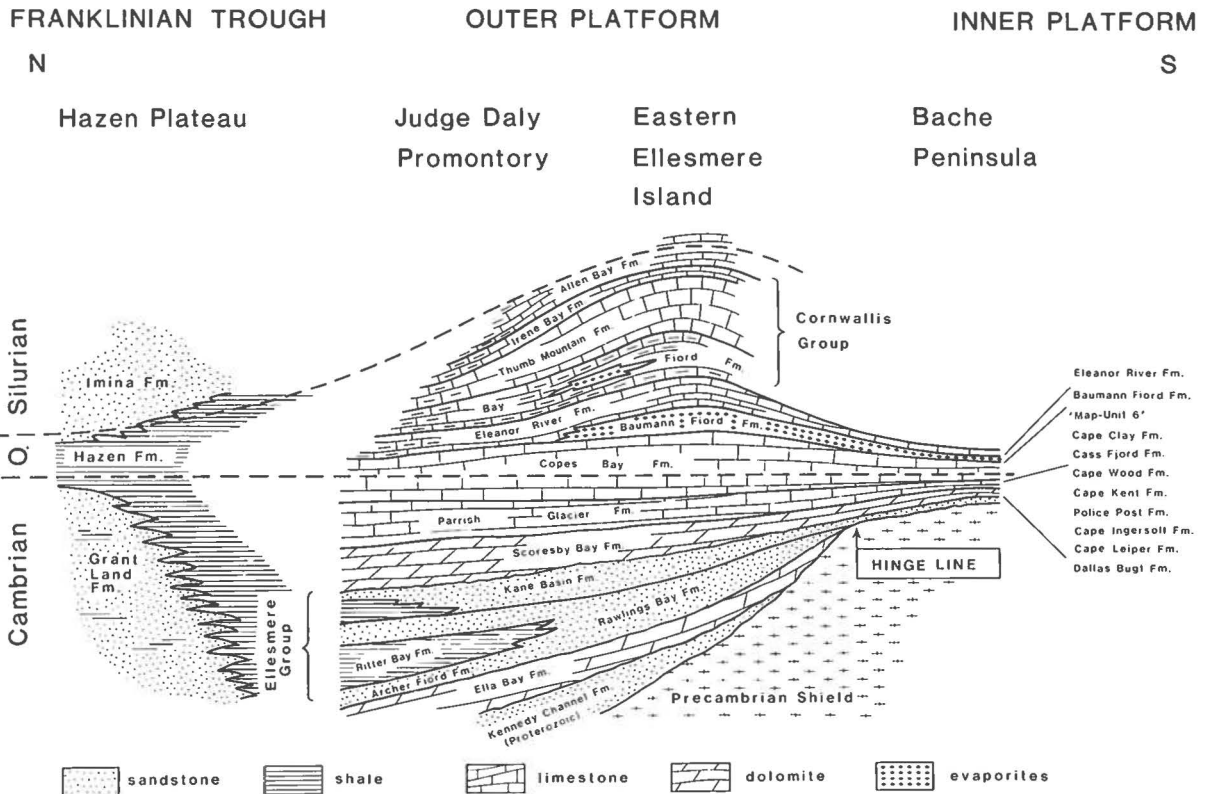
FRANKLINIAN TROUGH

OUTER PLATFORM

INNER PLATFORM

N

S

Hazen Plateau

Judge Daly Promontory

Eastern Ellesmere Island

Bache Peninsula

Silurian

O.

Cambrian

Imina Fm.

Hazen Fm.

Grant Land Fm.

Ellesmere Group

Allen Bay Fm.

Irene Bay Fm.

Thumb Mountain Fm.

Fiord

Fm.

Bay

Eleanor River Fm.

Baumann Fiord Fm.

Cornwallis Group

Copes Bay Fm.

Parrish Glacier Fm.

Scoresby Bay Fm.

Kane Basin Fm.

Rawlings Bay Fm.

Ritter Bay Fm.

Archer Fiord Fm.

Ella Bay Fm.

Kennedy Channel Fm. (Proterozoic)

Precambrian Shield

HINGE LINE

Eleanor River Fm.

Baumann Fiord Fm.

'Map-Unit 6'

Cape Clay Fm.

Cass Fjord Fm.

Cape Wood Fm.

Cape Kent Fm.

Police Post Fm.

Cape Ingersoll Fm.

Cape Leiper Fm.

Dallas Bugt Fm.

sandstone

shale

limestone

dolomite

evaporites